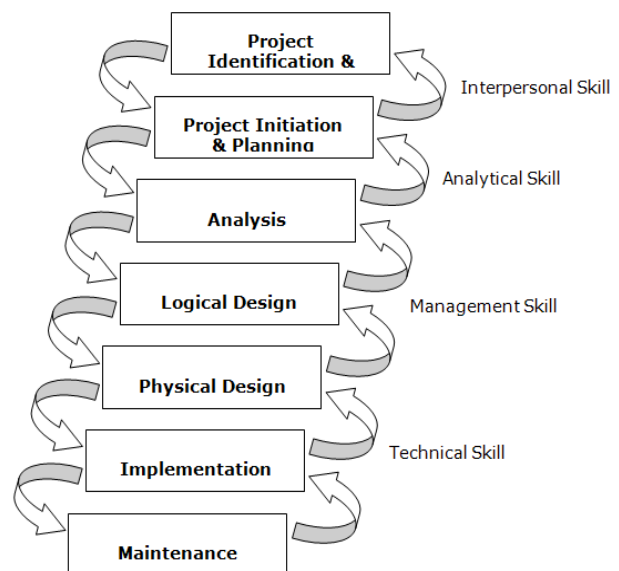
Project Identification &

Interpersonal Skill

Project Initiation & Planning

Analytical Skill

Analysis

Logical Design

Management Skill

Physical Design

Technical Skill

Implementation

Maintenance